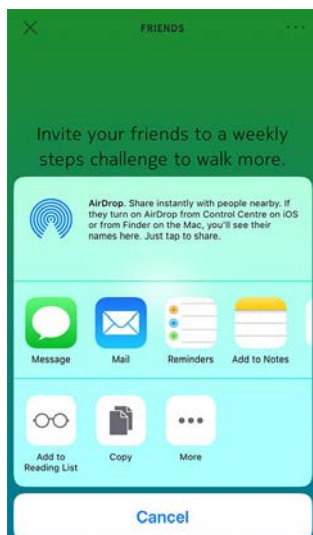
FRIENDS

Invite your friends to a weekly steps challenge to walk more.

AirDrop. Share instantly with people nearby. If they turn on AirDrop from Control Centre on iOS or from Finder on the Mac, you'll see their names here. Just tap to share.

Message

Mail

Reminders

Add to Notes

Add to Reading List

Copy

More

Cancel